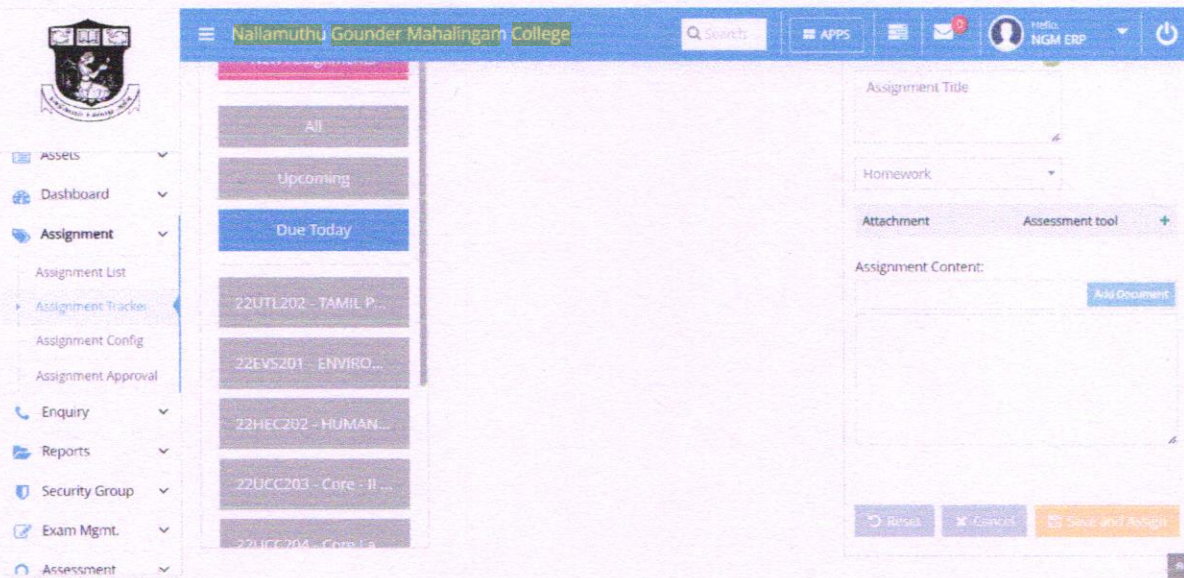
Nallamuthu Gounder Mahalingam College

Search

APPS

0

Hello,
NGM ERP

Assets

Dashboard

Assignment

Assignment List

Assignment Tracker

Assignment Config

Assignment Approval

Enquiry

Reports

Security Group

Exam Mgmt.

Assessment

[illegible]

All

Upcoming

Due Today

22UTL202 - TAMIL P...

22EVS201 - ENVIRO...

22HEC202 - HUMAN...

22UCC203 - Core - II ...

22UCC204 - Core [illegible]

Assignment Title

Homework

Attachment

Assessment tool

+

Assignment Content:

Add Document

Reset

Cancel

Save and Assign